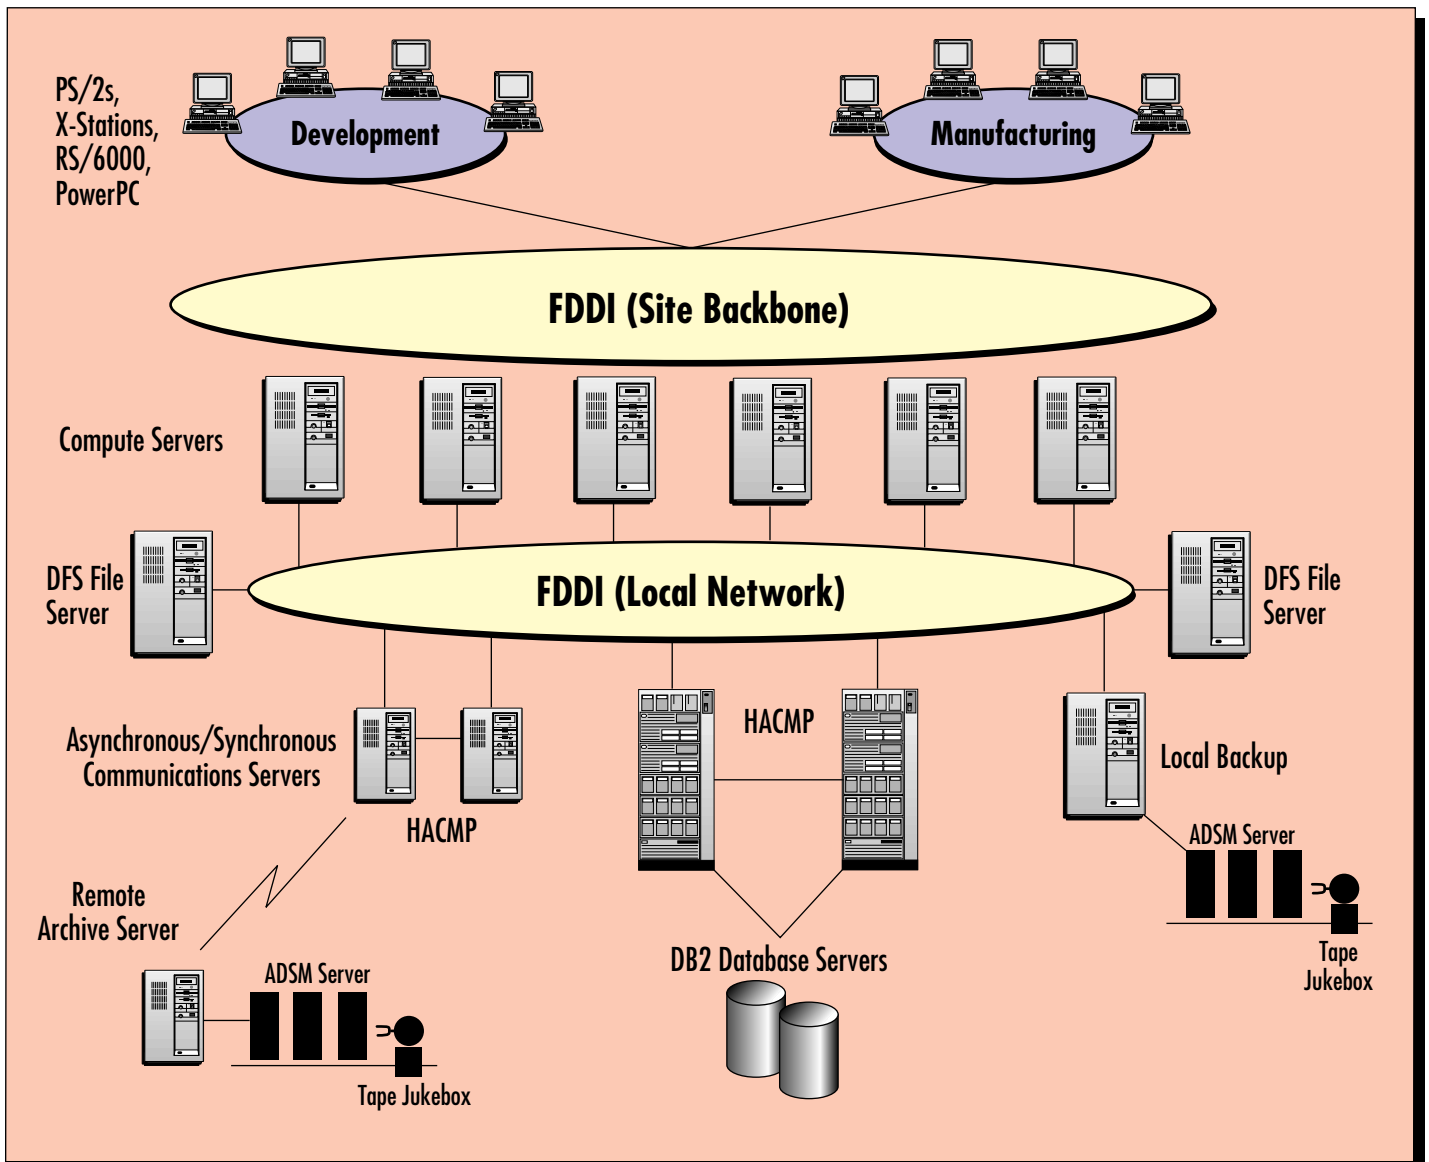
PS/2s, X-Stations, RS/6000, PowerPC

Development

Manufacturing

FDDI (Site Backbone)

Compute Servers

DFS File Server

FDDI (Local Network)

DFS File Server

Asynchronous/Synchronous Communications Servers

HACMP

HACMP

Local Backup

ADSM Server

Tape Jukebox

Remote Archive Server

ADSM Server

Tape Jukebox

DB2 Database Servers